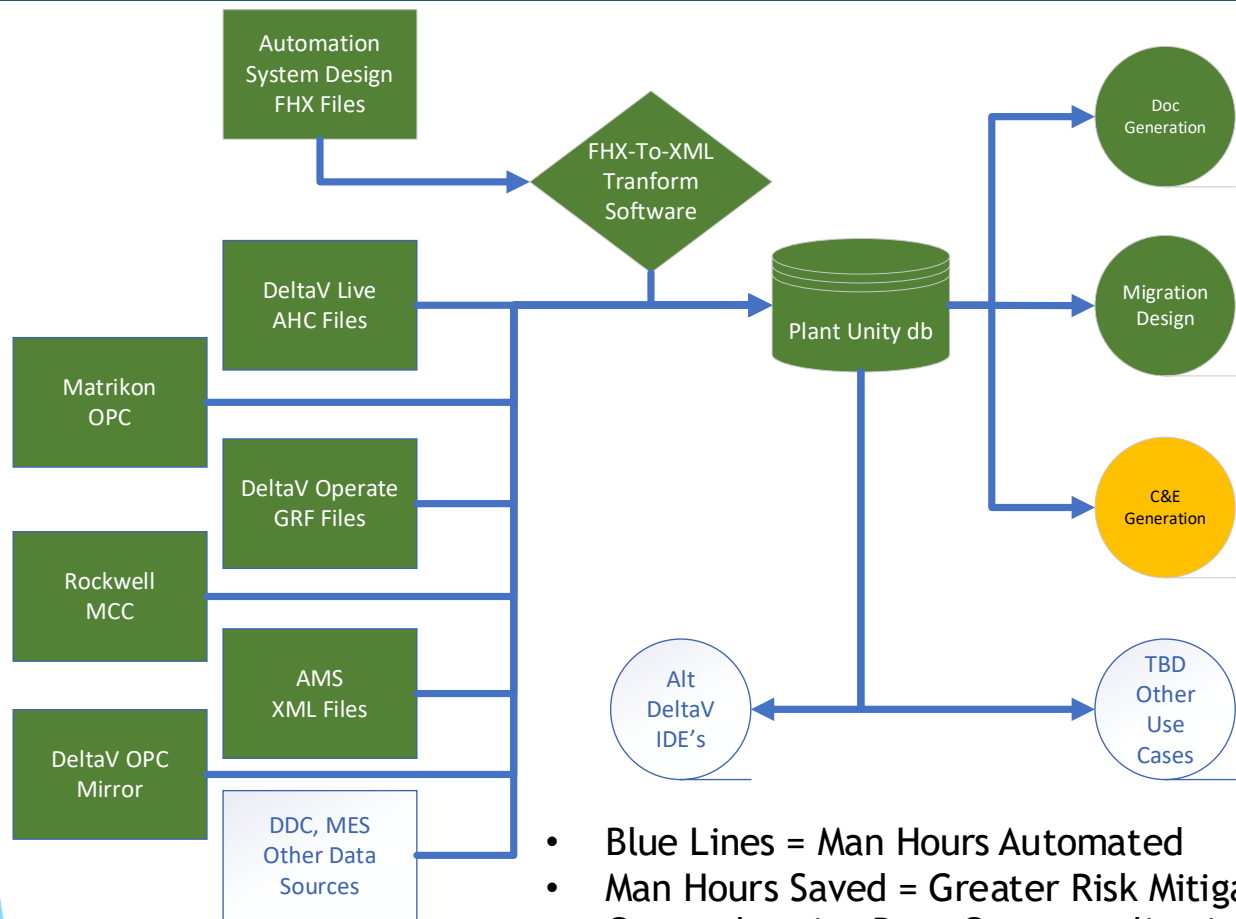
Automation System Design FHX Files

FHX-To-XML Tranform Software

Doc Generation

DeltaV Live AHC Files

Plant Unity db

Migration Design

Matrikon OPC

DeltaV Operate GRF Files

C&E Generation

Rockwell MCC

AMS XML Files

Alt DeltaV IDE's

TBD Other Use Cases

DeltaV OPC Mirror

DDC, MES Other Data Sources

• Blue Lines = Man Hours Automated
• Man Hours Saved = Greater Risk Mitiga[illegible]